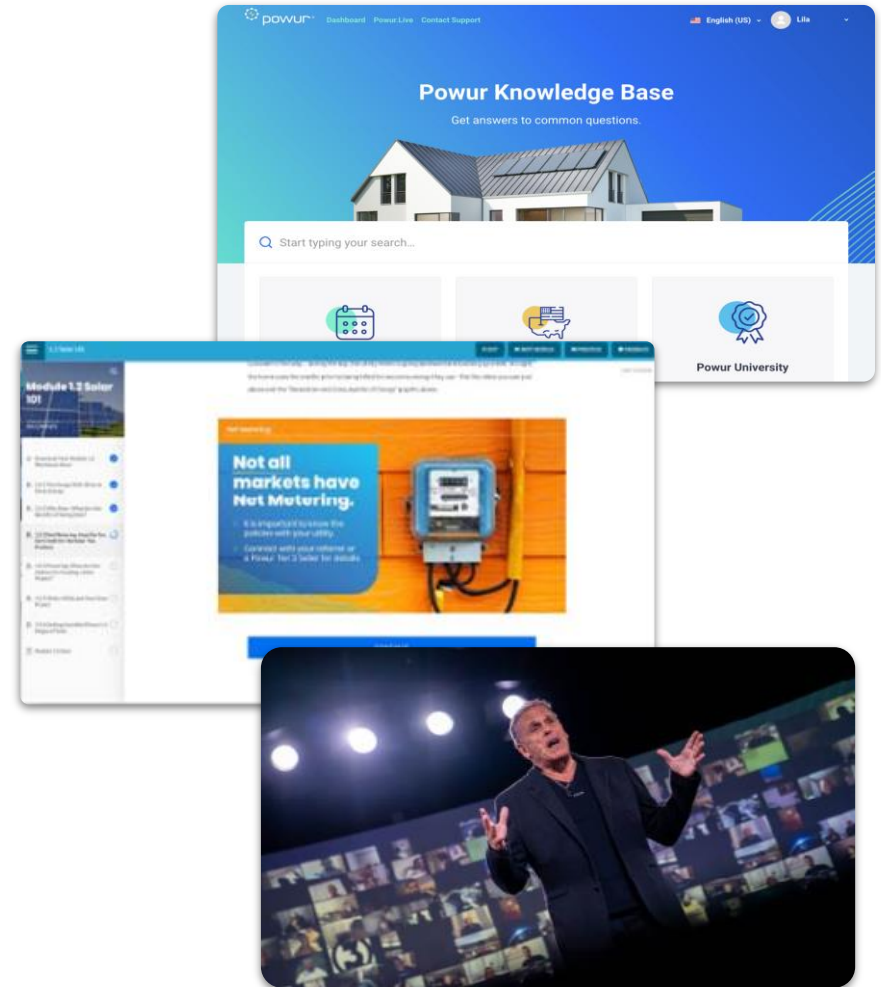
powur Dashboard Powur.Live Contact Support

English (US) Lila

Powur Knowledge Base

Get answers to common questions.

Start typing your search...

Powur University

Module 1.2 Solar 101

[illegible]

Not all markets have Net Metering.

It is important to know the policies with your utility.

Connect with your referrer or a Powur Tier 2 Seller for details.

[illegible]